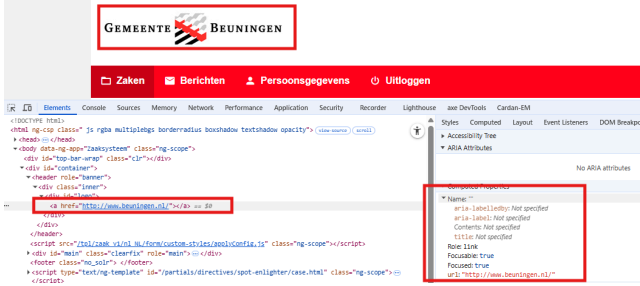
GEMEENTE BEUNINGEN

Zaken Berichten Persoonsgegevens Uitloggen

Elements Console Sources Memory Network Performance Application Security Recorder Lighthouse axe DevTools Cardan-EM

<!DOCTYPE html>
<html ng-csp class=" js rgba multiplebgs borderradius boxshadow textshadow opacity"> view source scroll
<head></head>
<body data-ng-app="Zaaksysteem" class="ng-scope">
<div id="top-bar-wrap" class="clr"></div>
<div id="container">
<header role="banner">
<div class="inner">
<div id="logo">
<a href="http://www.beuningen.nl/"></a> == $0
</div>
</div>
</header>
<script src="/tpl/zaak_v1/nl_NL/form/custom-styles/applyConfig.js" class="ng-scope"></script>
<div id="main" class="clearfix" role="main"></div>
<footer class="no_solr"> </footer>
<script type="text/ng-template" id="/partials/directives/spot-enlighter/case.html" class="ng-scope"></script>
</script>

Styles Computed Layout Event Listeners DOM Breakpo

Accessibility Tree
ARIA Attributes
No ARIA attributes
Computed Properties
Name: ""
aria-labelledby: Not specified
aria-label: Not specified
Contents: Not specified
title: Not specified
Role: link
Focusable: true
Focused: true
url: "http://www.beuningen.nl/"